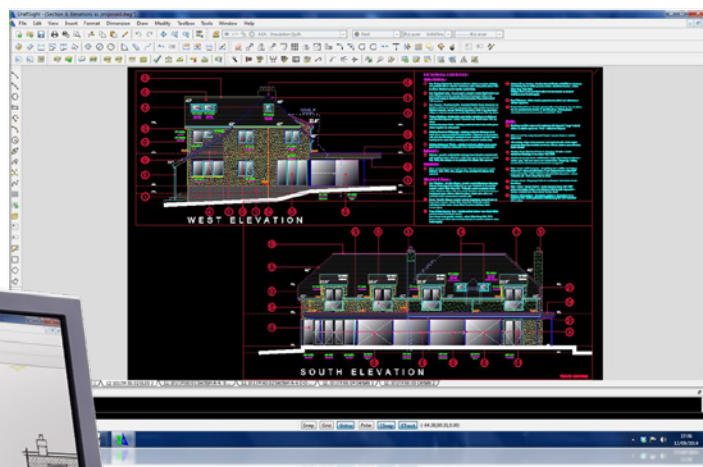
DraftSight - [Section & Elevations as proposed.dwg]

File Edit View Insert Format Dimension Draw Modify Toolbox Tools Window Help

WEST ELEVATION

SOUTH ELEVATION

Snap Grid Ortho Polar ESnap ETrack

17:06
11/06/2014